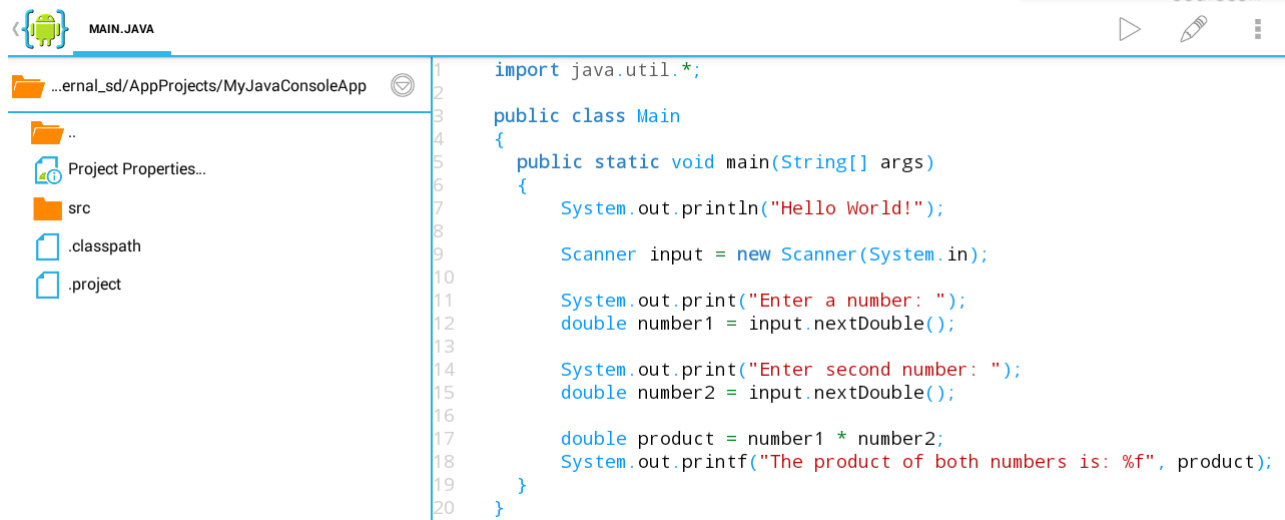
MAIN.JAVA

...ernal_sd/AppProjects/MyJavaConsoleApp

..

Project Properties...

src

.classpath

.project

1 import java.util.*;
2
3 public class Main
4 {
5 public static void main(String[] args)
6 {
7 System.out.println("Hello World!");
8
9 Scanner input = new Scanner(System.in);
10
11 System.out.print("Enter a number: ");
12 double number1 = input.nextDouble();
13
14 System.out.print("Enter second number: ");
15 double number2 = input.nextDouble();
16
17 double product = number1 * number2;
18 System.out.printf("The product of both numbers is: %f", product);
19 }
20 }